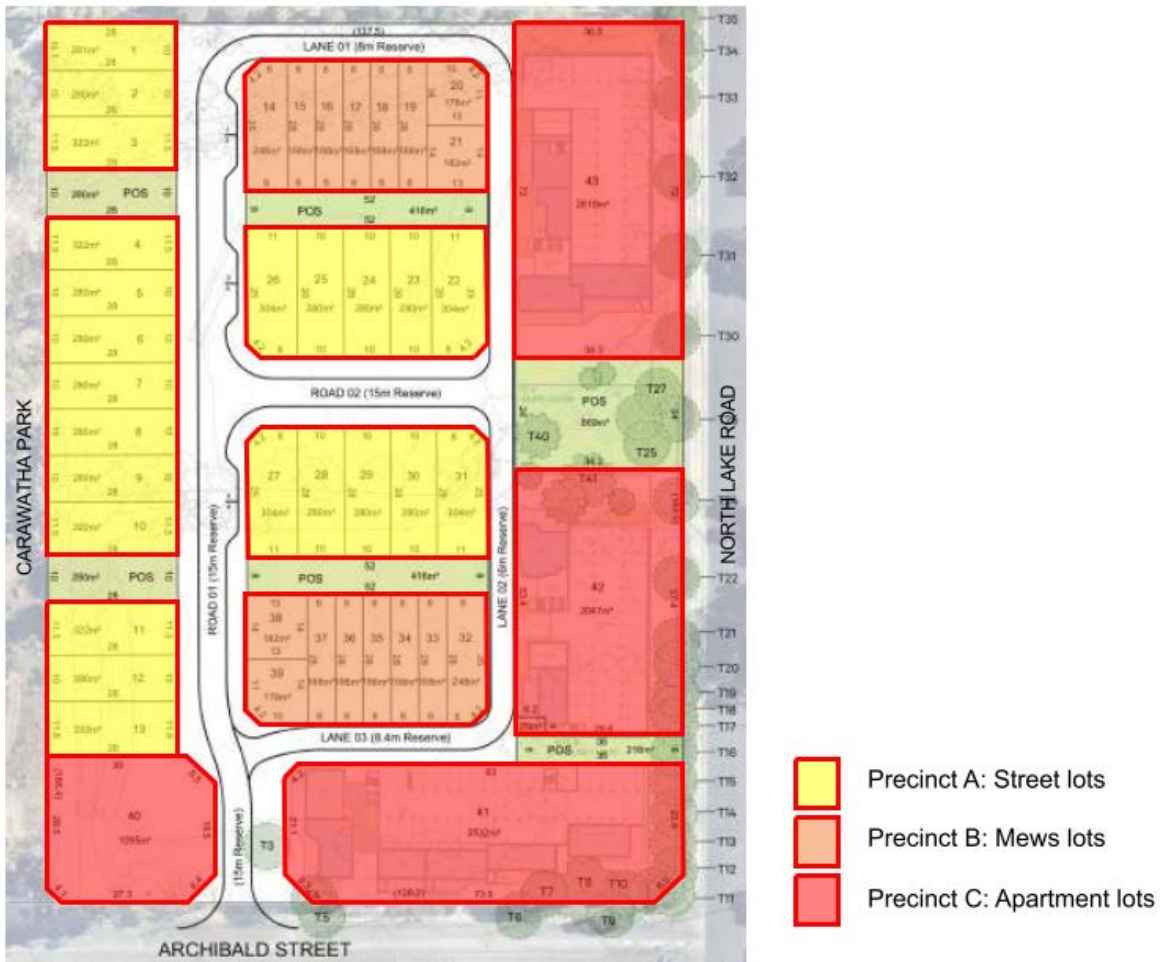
LANE 01 (6m Reserve)
(137.5)
1
281m²
2
280m²
3
322m²
POS
280m²
4
322m²
5
280m²
6
280m²
7
280m²
8
280m²
9
280m²
10
322m²
POS
280m²
11
322m²
12
280m²
13
333m²
40
1095m²
27.3
14
15
16
17
18
19
20
176m²
21
182m²
248m²
POS
416m²
26
304m²
25
280m²
24
280m²
23
280m²
22
304m²
ROAD 02 (15m Reserve)
27
304m²
28
280m²
29
280m²
30
280m²
31
304m²
POS
416m²
38
182m²
37
36
35
34
33
32
248m²
39
176m²
LANE 03 (6.4m Reserve)
ROAD 01 (15m Reserve)
(15m Reserve)
LANE 02 (6m Reserve)
43
2616m²
36.5
POS
869m²
T27
T40
T25
T41
42
2047m²
POS
218m²
41
2532m²
(128.7)
T3
T5
T6
T7
T8
T9
T10
T35
T34
T33
T32
T31
T30
T22
T21
T20
T19
T18
T17
T16
T15
T14
T13
T12
T11
CARAWATHA PARK
NORTH LAKE ROAD
ARCHIBALD STREET
Precinct A: Street lots
Precinct B: Mews lots
Precinct C: Apartment lots